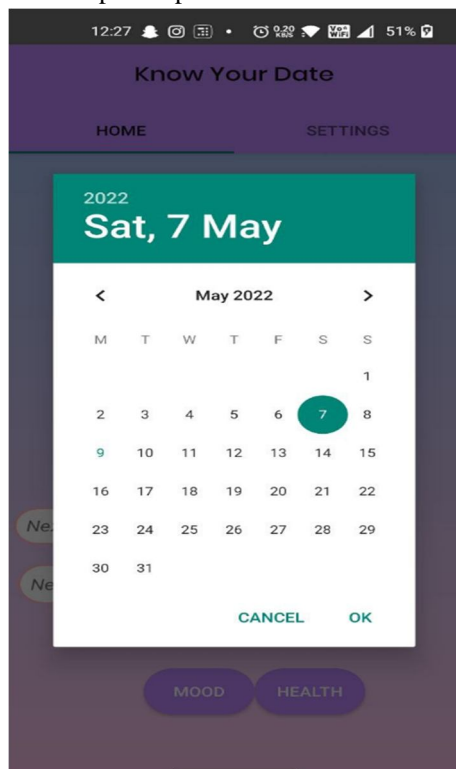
12:27 0.20 KB/S Vo WiFi 51%

Know Your Date

HOME SETTINGS

2022
Sat, 7 May

May 2022

| M | T | W | T | F | S | S |
|---|---|---|---|---|---|---|
| | | | | | | 1 |
| 2 | 3 | 4 | 5 | 6 | 7 | 8 |
| 9 | 10 | 11 | 12 | 13 | 14 | 15 |
| 16 | 17 | 18 | 19 | 20 | 21 | 22 |
| 23 | 24 | 25 | 26 | 27 | 28 | 29 |
| 30 | 31 | | | | | |

CANCEL OK

Ne

Ne

MOOD HEALTH